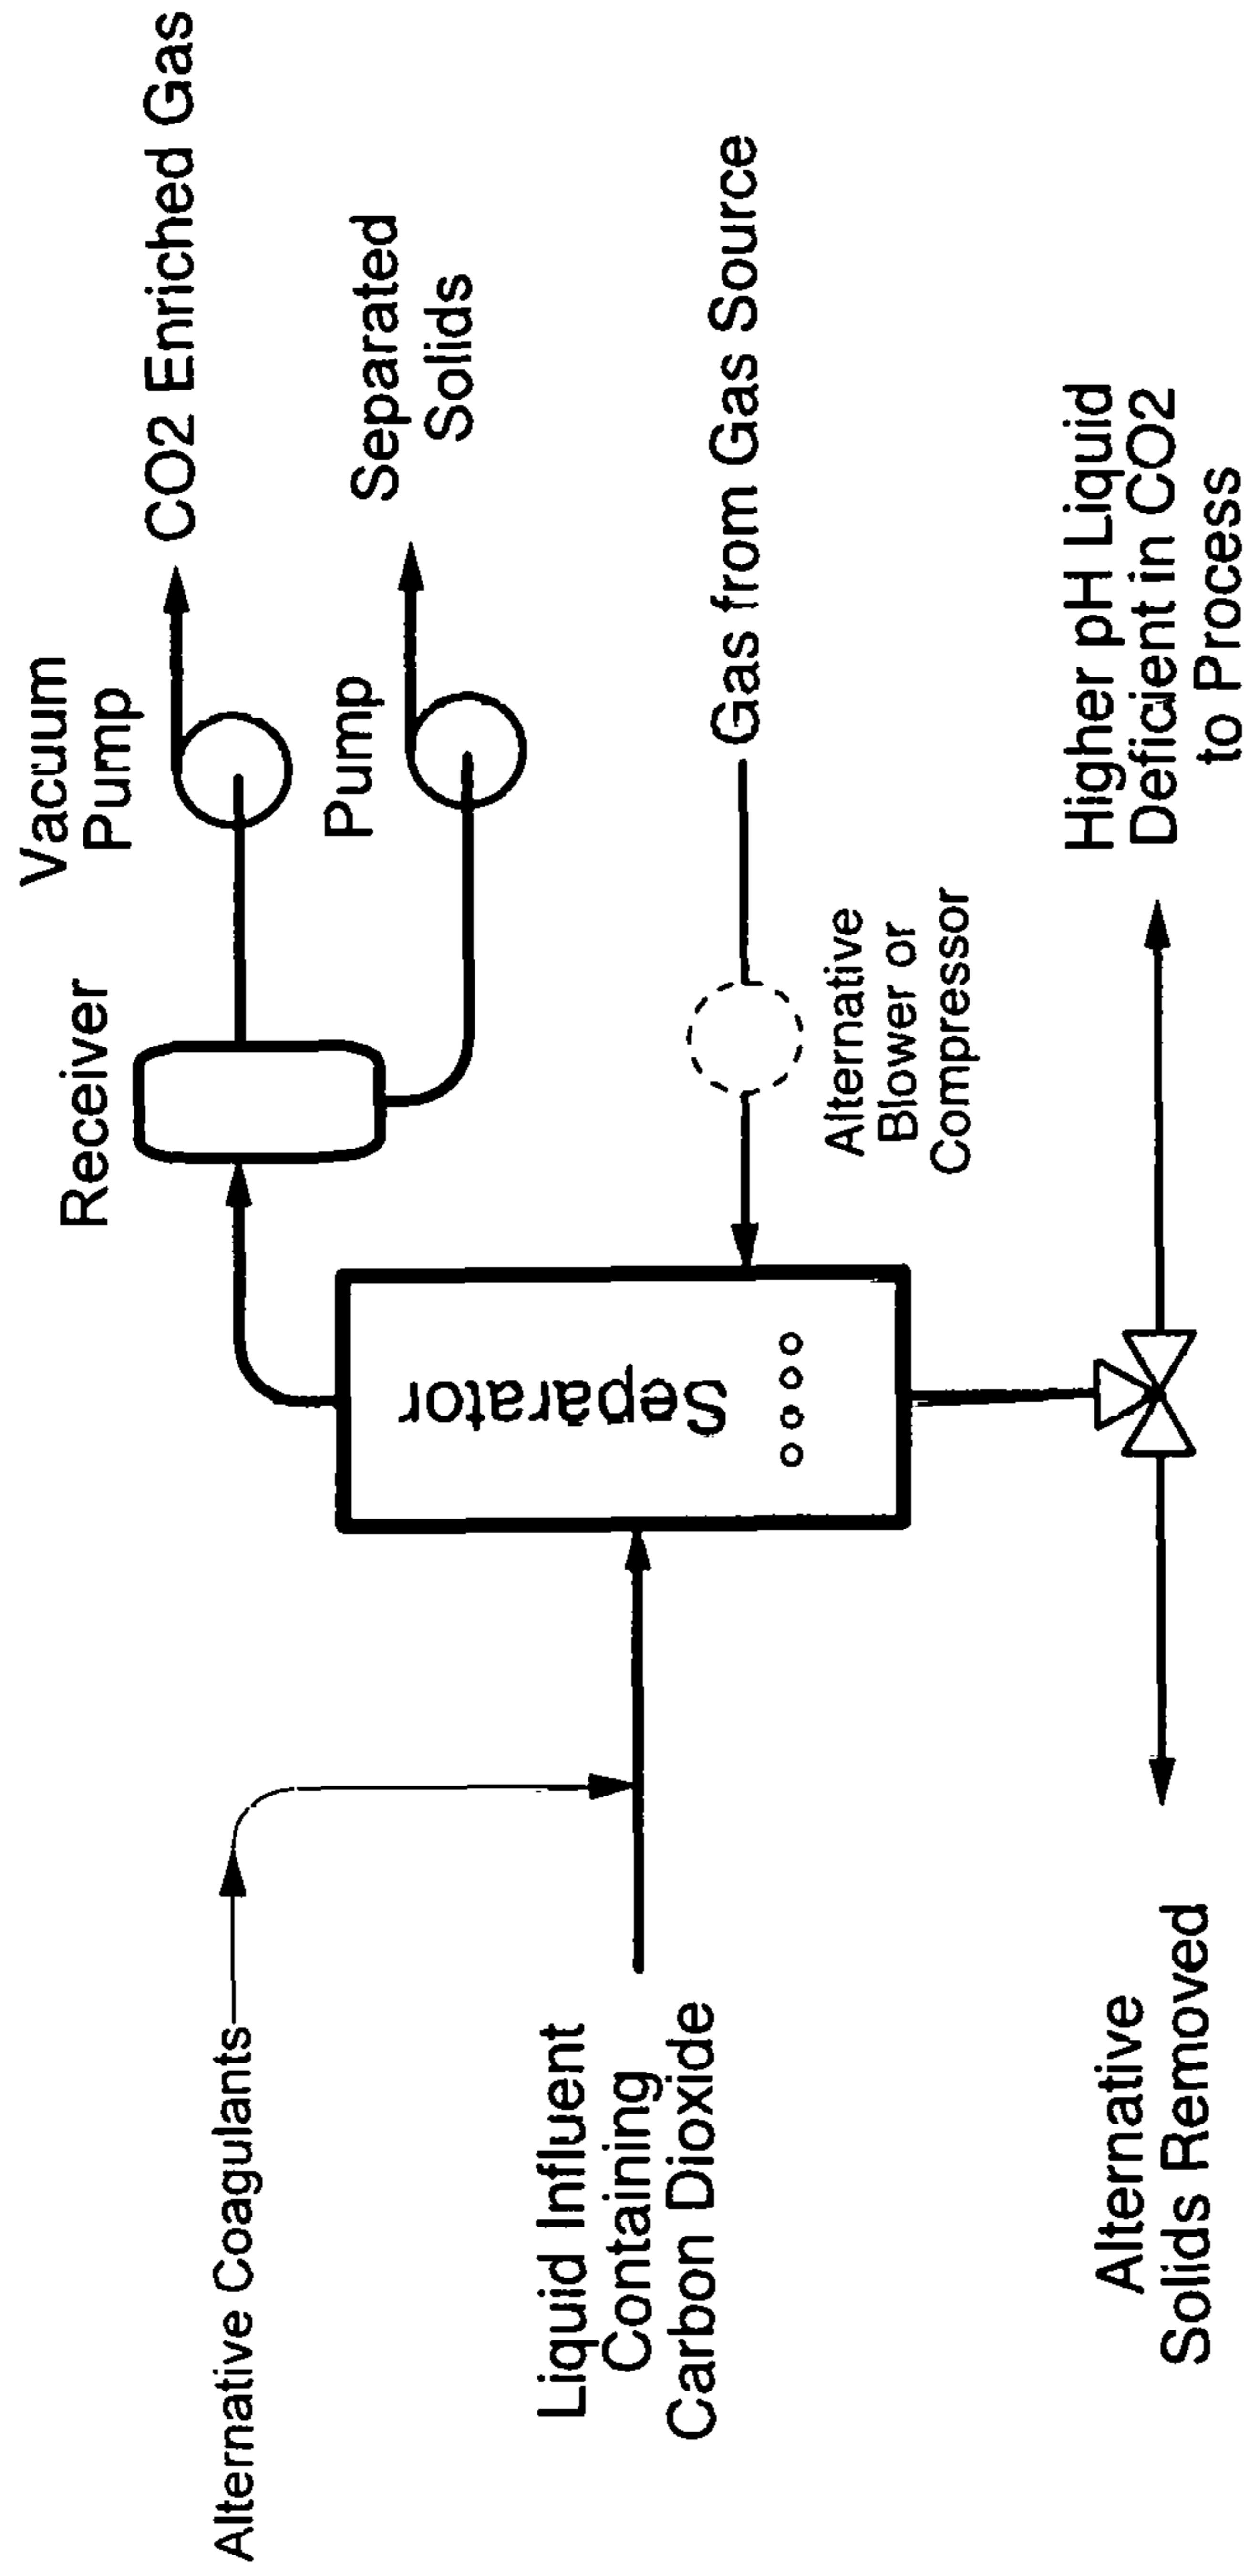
Alternative Coagulants

Liquid Influent Containing Carbon Dioxide

Alternative Solids Removed

Separator

Receiver

Vacuum Pump

CO2 Enriched Gas

Pump

Separated Solids

Alternative Blower or Compressor

Gas from Gas Source

Higher pH Liquid Deficient in CO2 to Process